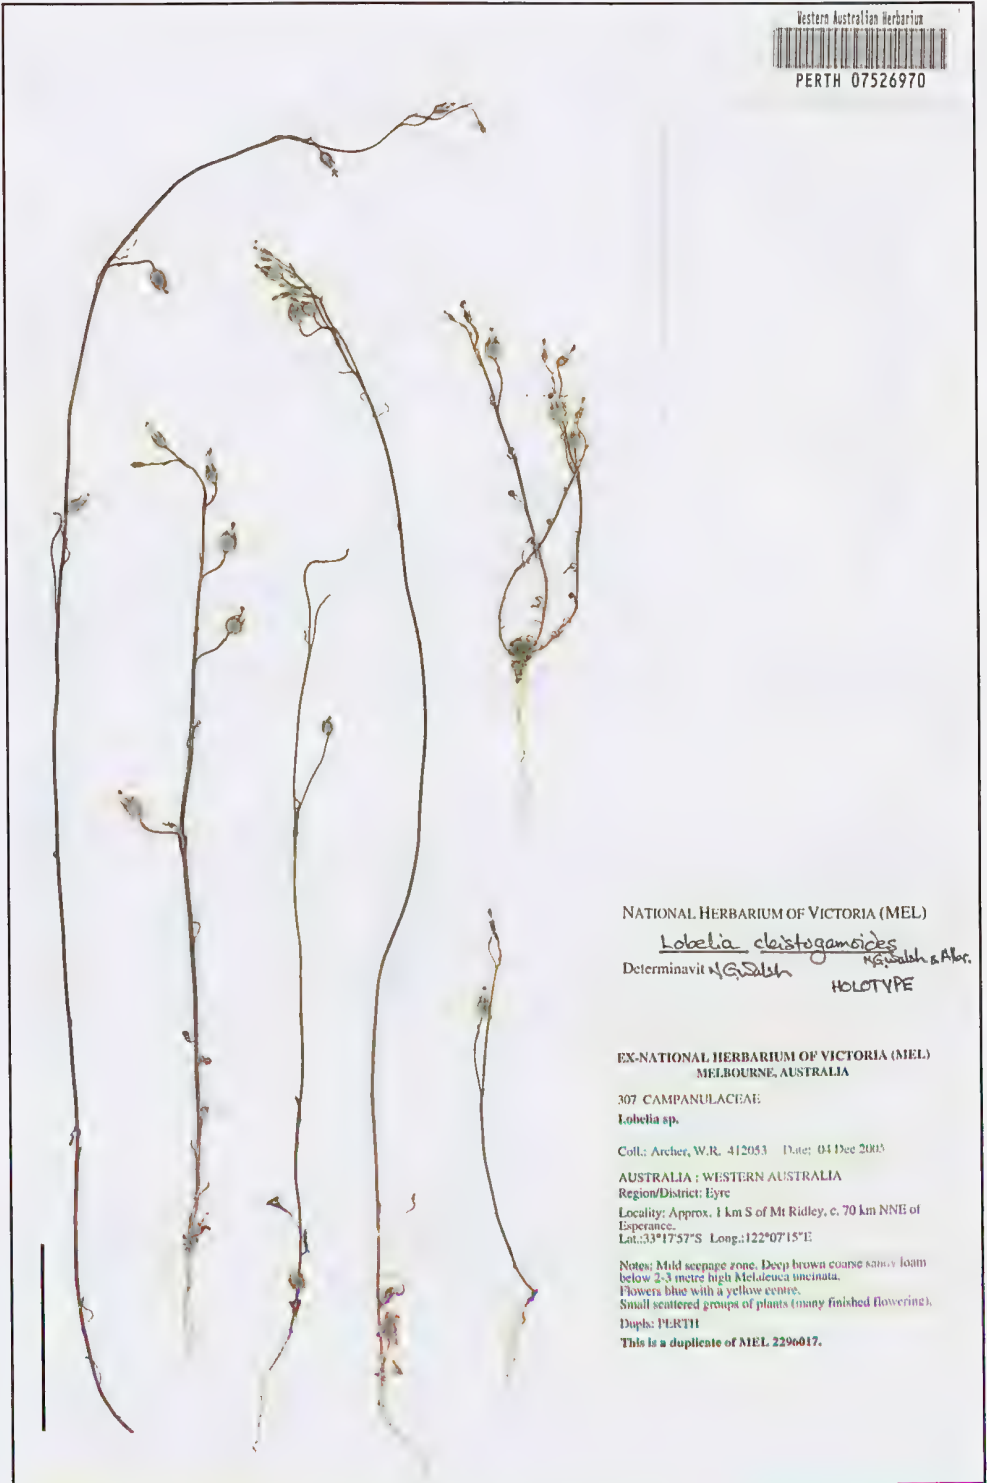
Western Australian Herbarium
PERTH 07526970

NATIONAL HERBARIUM OF VICTORIA (MEL)
Lobelia cleistogamoides N.G.Walsh & Albr.
Determinavit N.G.Walsh
HOLOTYPE

EX-NATIONAL HERBARIUM OF VICTORIA (MEL)
MELBOURNE, AUSTRALIA

307 CAMPANULACEAE
Lobelia sp.

Coll.: Archer, W.R. 412053 Date: 04 Dec 2005

AUSTRALIA : WESTERN AUSTRALIA
Region/District: Eyre
Locality: Approx. 1 km S of Mt Ridley, c. 70 km NNE of Esperance.
Lat.:33°17'57"S Long.:122°07'15"E

Notes: Mild seepage zone. Deep brown coarse sandy loam below 2-3 metre high Melaleuca uncinata.
Flowers blue with a yellow centre.
Small scattered groups of plants (many finished flowering).
Dupls: PERTH
This is a duplicate of MEL 2296017.